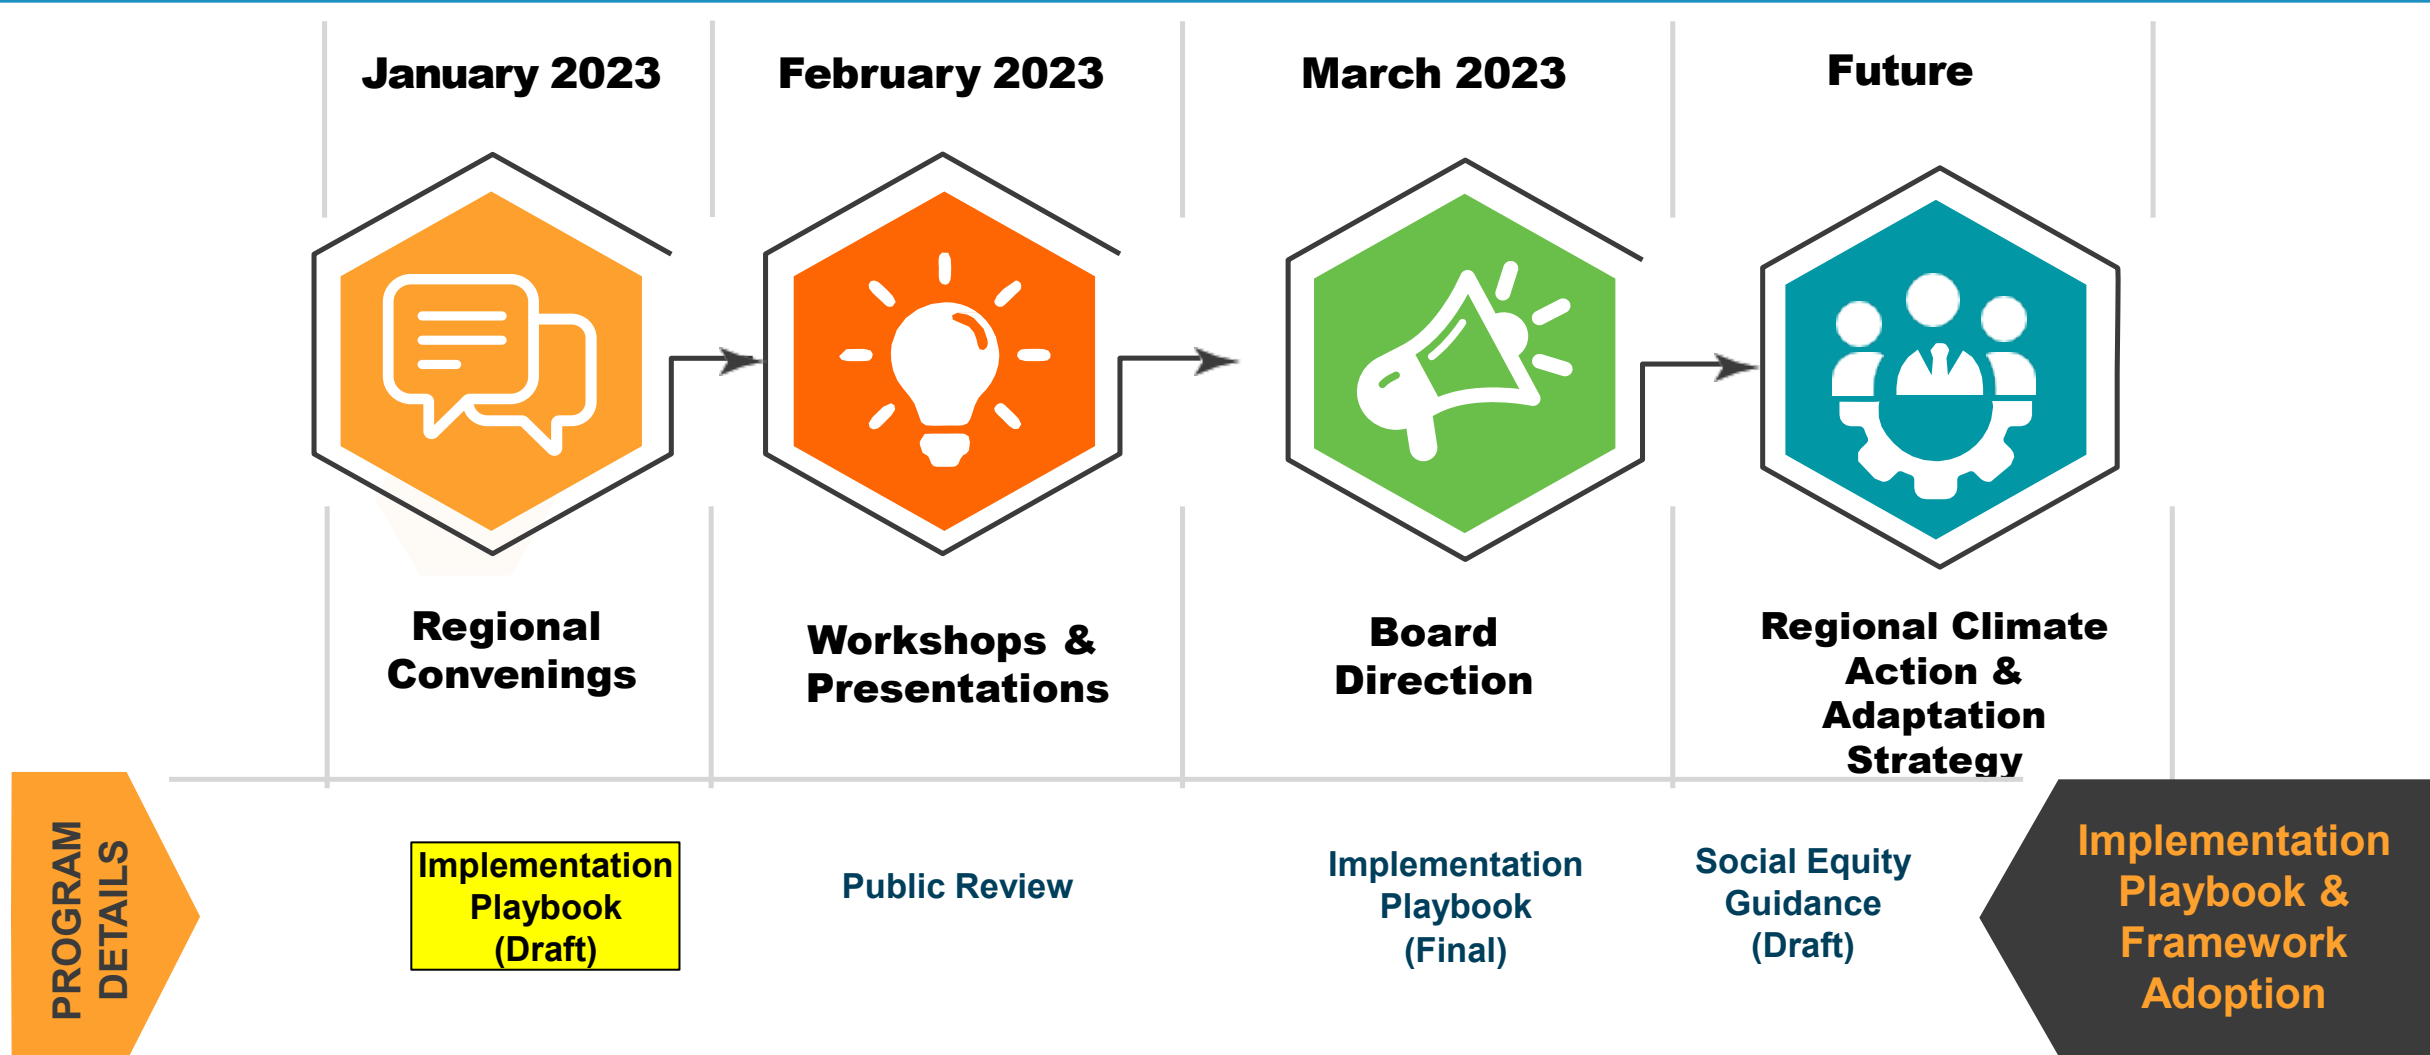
January 2023

February 2023

March 2023

Future

Regional Convenings

Workshops & Presentations

Board Direction

Regional Climate Action & Adaptation Strategy

PROGRAM DETAILS

Implementation Playbook (Draft)

Public Review

Implementation Playbook (Final)

Social Equity Guidance (Draft)

Implementation Playbook & Framework Adoption